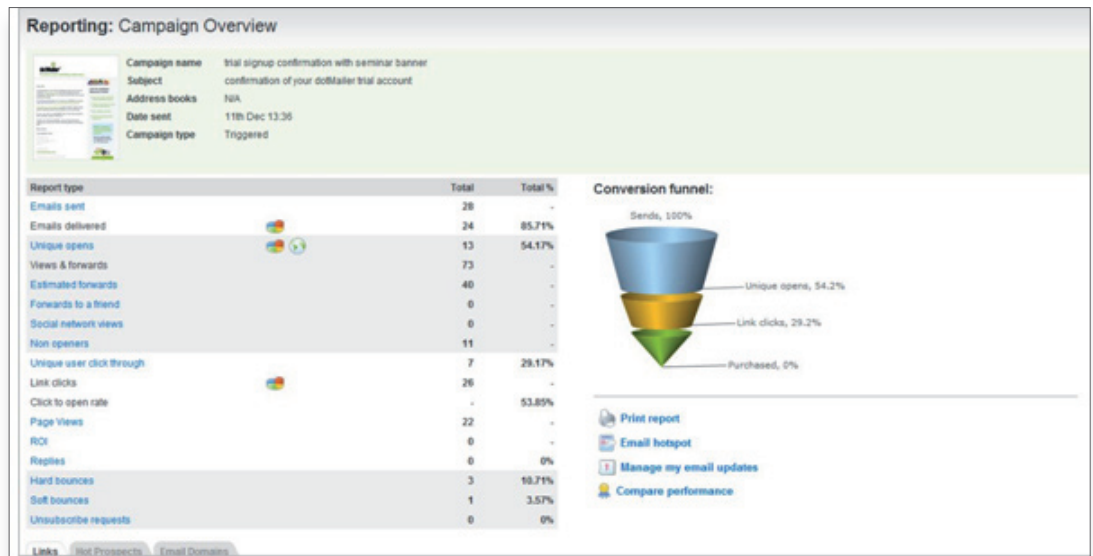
Reporting: Campaign Overview

Campaign name trial signup confirmation with seminar banner
Subject confirmation of your dotMailer trial account
Address books N/A
Date sent 11th Dec 13:36
Campaign type Triggered

| Report type | Total | Total % |
|---|---|---|
| Emails sent | 28 | - |
| Emails delivered | 24 | 85.71% |
| Unique opens | 13 | 54.17% |
| Views & forwards | 73 | - |
| Estimated forwards | 40 | - |
| Forwards to a friend | 0 | - |
| Social network views | 0 | - |
| Non openers | 11 | - |
| Unique user click through | 7 | 29.17% |
| Link clicks | 26 | - |
| Click to open rate | - | 53.85% |
| Page Views | 22 | - |
| ROI | 0 | - |
| Replies | 0 | 0% |
| Hard bounces | 3 | 10.71% |
| Soft bounces | 1 | 3.57% |
| Unsubscribe requests | 0 | 0% |

Conversion funnel:

Sends, 100%
Unique opens, 54.2%
Link clicks, 29.2%
Purchased, 0%

Print report
Email hotspot
Manage my email updates
Compare performance

Links Hot Prospects Email Domains